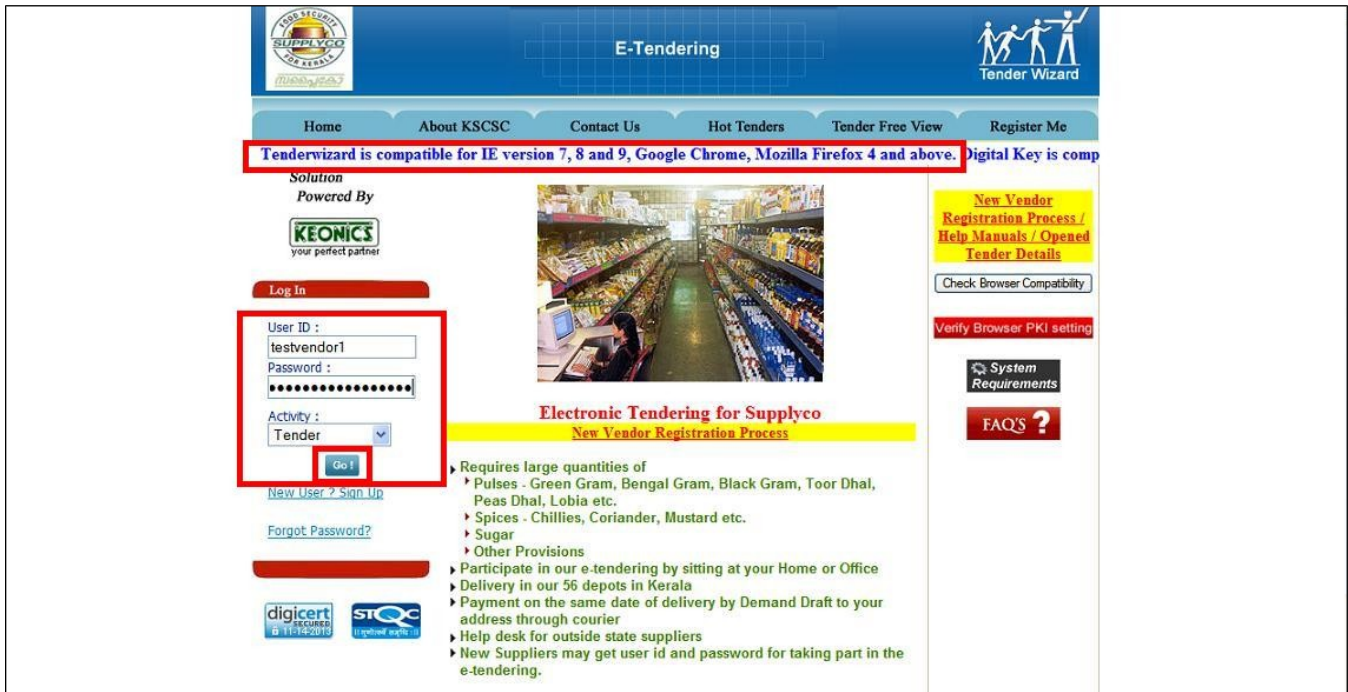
FOOD SECURITY SUPPLYCO FOR KERALA

E-Tendering

Tender Wizard

Home | About KSCSC | Contact Us | Hot Tenders | Tender Free View | Register Me

Tenderwizard is compatible for IE version 7, 8 and 9, Google Chrome, Mozilla Firefox 4 and above. Digital Key is comp

Solution
Powered By

KEONICS
your perfect partner

Log In

User ID :
testvendor1
Password :
••••••••••••••••••
Activity :
Tender
Go !

New User ? Sign Up

Forgot Password?

digicert SECURED 11-14-2013

STQC

Electronic Tendering for Supplyco
New Vendor Registration Process

Requires large quantities of
Pulses - Green Gram, Bengal Gram, Black Gram, Toor Dhal, Peas Dhal, Lobia etc.
Spices - Chillies, Coriander, Mustard etc.
Sugar
Other Provisions
Participate in our e-tendering by sitting at your Home or Office
Delivery in our 56 depots in Kerala
Payment on the same date of delivery by Demand Draft to your address through courier
Help desk for outside state suppliers
New Suppliers may get user id and password for taking part in the e-tendering.

New Vendor Registration Process / Help Manuals / Opened Tender Details

Check Browser Compatibility

Verify Browser PKI setting

System Requirements

FAQ'S ?